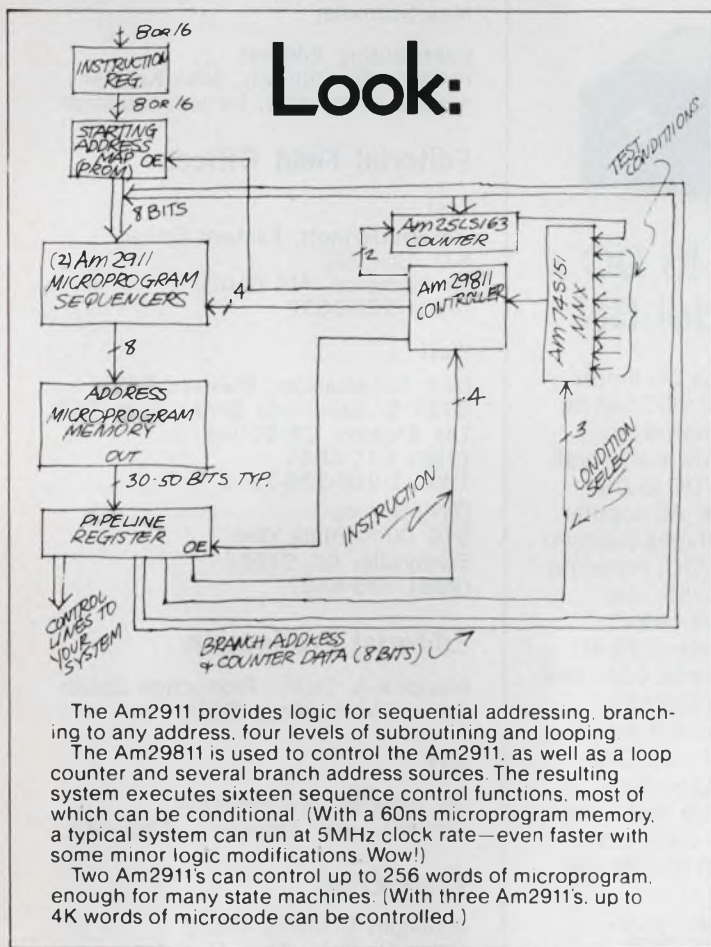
Look:

8 OR 16

INSTRUCTION REG.

8 OR 16

STARTING ADDRESS MAP (PROM) OE

8 BITS

(2) Am 2911 MICROPROGRAM SEQUENCERS

4

Am25LS163 COUNTER

2

Am 29811 CONTROLLER

Am 74S151 MUX

TEST CONDITIONS

8

ADDRESS MICROPROGRAM MEMORY OUT

4

3

30-50 BITS TYP.

INSTRUCTION

CONDITION SELECT

PIPELINE REGISTER OE

CONTROL LINES TO YOUR SYSTEM

BRANCH ADDRESS & COUNTER DATA (8 BITS)

The Am2911 provides logic for sequential addressing, branching to any address, four levels of subroutining and looping.

The Am29811 is used to control the Am2911, as well as a loop counter and several branch address sources. The resulting system executes sixteen sequence control functions, most of which can be conditional. (With a 60ns microprogram memory, a typical system can run at 5MHz clock rate—even faster with some minor logic modifications. Wow!)

Two Am2911's can control up to 256 words of microprogram, enough for many state machines. (With three Am2911's, up to 4K words of microcode can be controlled.)